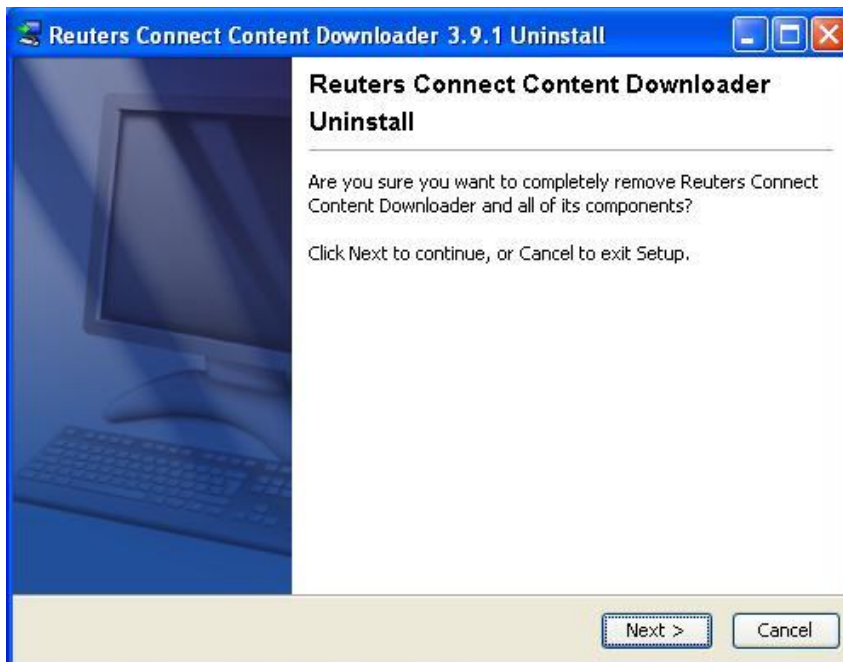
Reuters Connect Content Downloader 3.9.1 Uninstall

Reuters Connect Content Downloader Uninstall

Are you sure you want to completely remove Reuters Connect Content Downloader and all of its components?

Click Next to continue, or Cancel to exit Setup.

Next >

Cancel